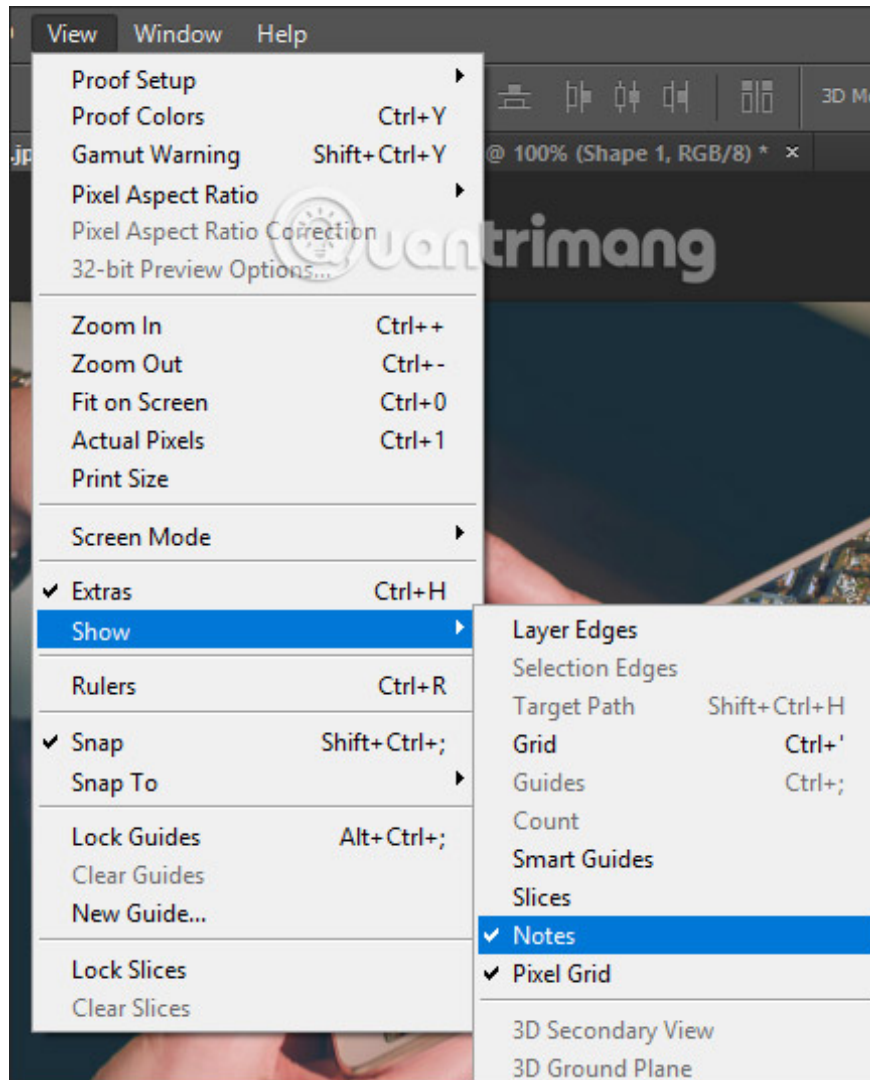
View Window Help

3D M

.jp @ 100% (Shape 1, RGB/8) * ×

Proof Setup
Proof Colors Ctrl+Y
Gamut Warning Shift+Ctrl+Y
Pixel Aspect Ratio
Pixel Aspect Ratio Correction
32-bit Preview Options...

Zoom In Ctrl++
Zoom Out Ctrl+-
Fit on Screen Ctrl+0
Actual Pixels Ctrl+1
Print Size

Screen Mode

✔ Extras Ctrl+H
Show

Rulers Ctrl+R

✔ Snap Shift+Ctrl+;
Snap To

Lock Guides Alt+Ctrl+;
Clear Guides
New Guide...

Lock Slices
Clear Slices

Layer Edges
Selection Edges
Target Path Shift+Ctrl+H
Grid Ctrl+'
Guides Ctrl+;
Count
Smart Guides
Slices
✔ Notes
✔ Pixel Grid

3D Secondary View
3D Ground Plane

uantrimang